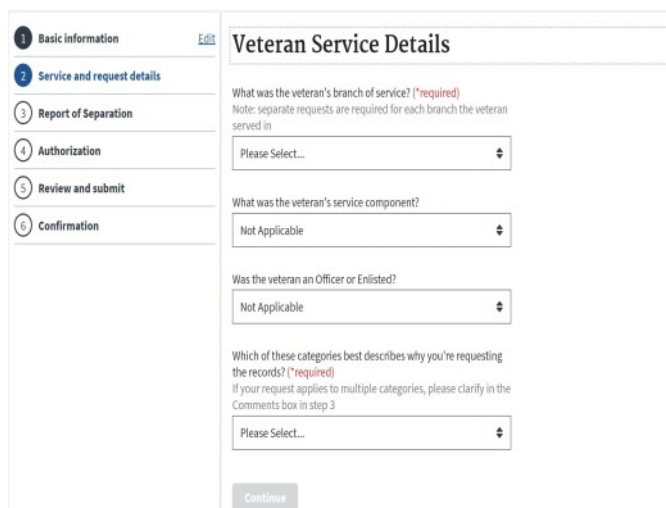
1 Basic information Edit

2 Service and request details

3 Report of Separation

4 Authorization

5 Review and submit

6 Confirmation

Veteran Service Details

What was the veteran's branch of service? (*required)
Note: separate requests are required for each branch the veteran served in

Please Select...

What was the veteran's service component?

Not Applicable

Was the veteran an Officer or Enlisted?

Not Applicable

Which of these categories best describes why you're requesting the records? (*required)
If your request applies to multiple categories, please clarify in the Comments box in step 3

Please Select...

Continue